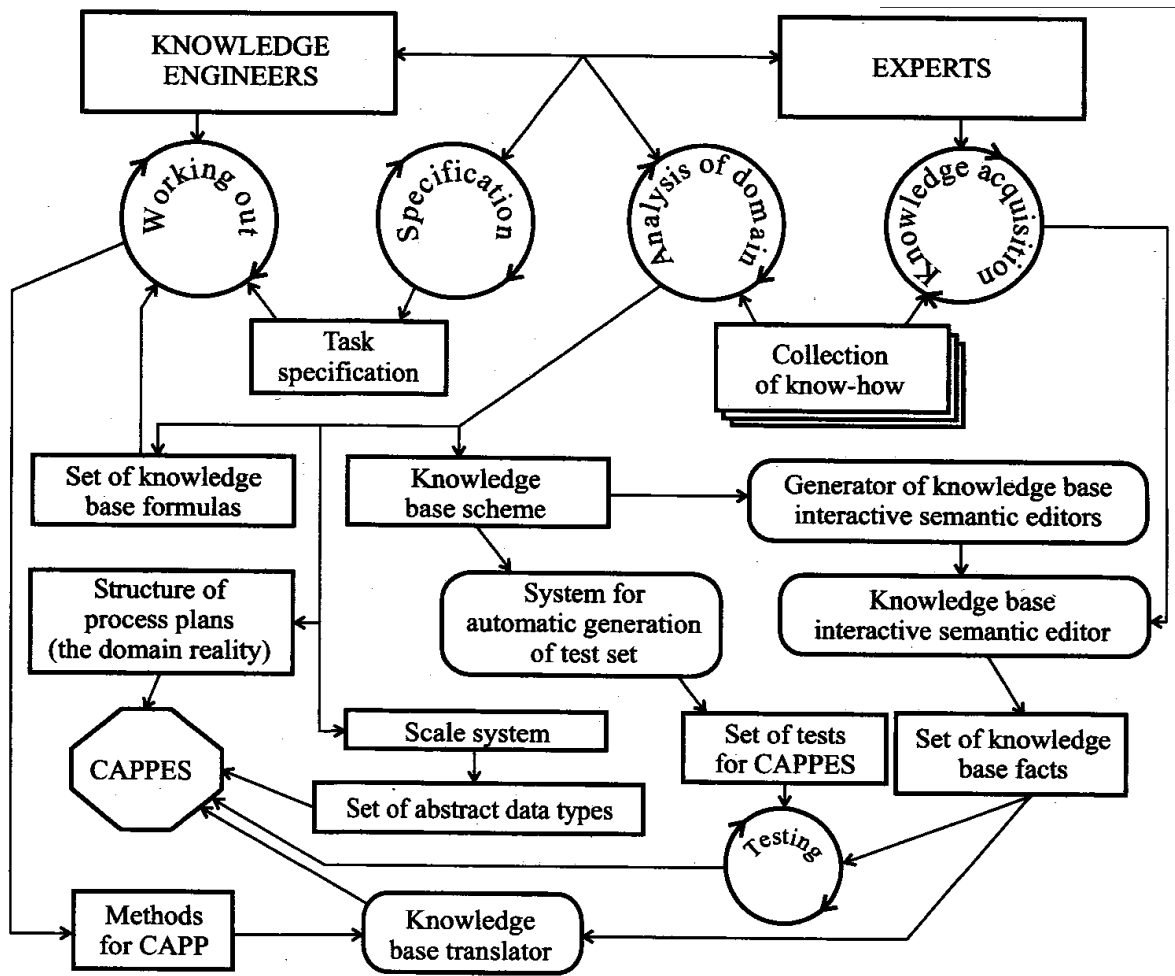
KNOWLEDGE ENGINEERS

EXPERTS

Working out

Specification

Analysis of domain

Knowledge acquisition

Task specification

Collection of know-how

Set of knowledge base formulas

Knowledge base scheme

Generator of knowledge base interactive semantic editors

Structure of process plans (the domain reality)

System for automatic generation of test set

Knowledge base interactive semantic editor

CAPPES

Scale system

Set of tests for CAPPES

Set of knowledge base facts

Set of abstract data types

Testing

Methods for CAPP

Knowledge base translator